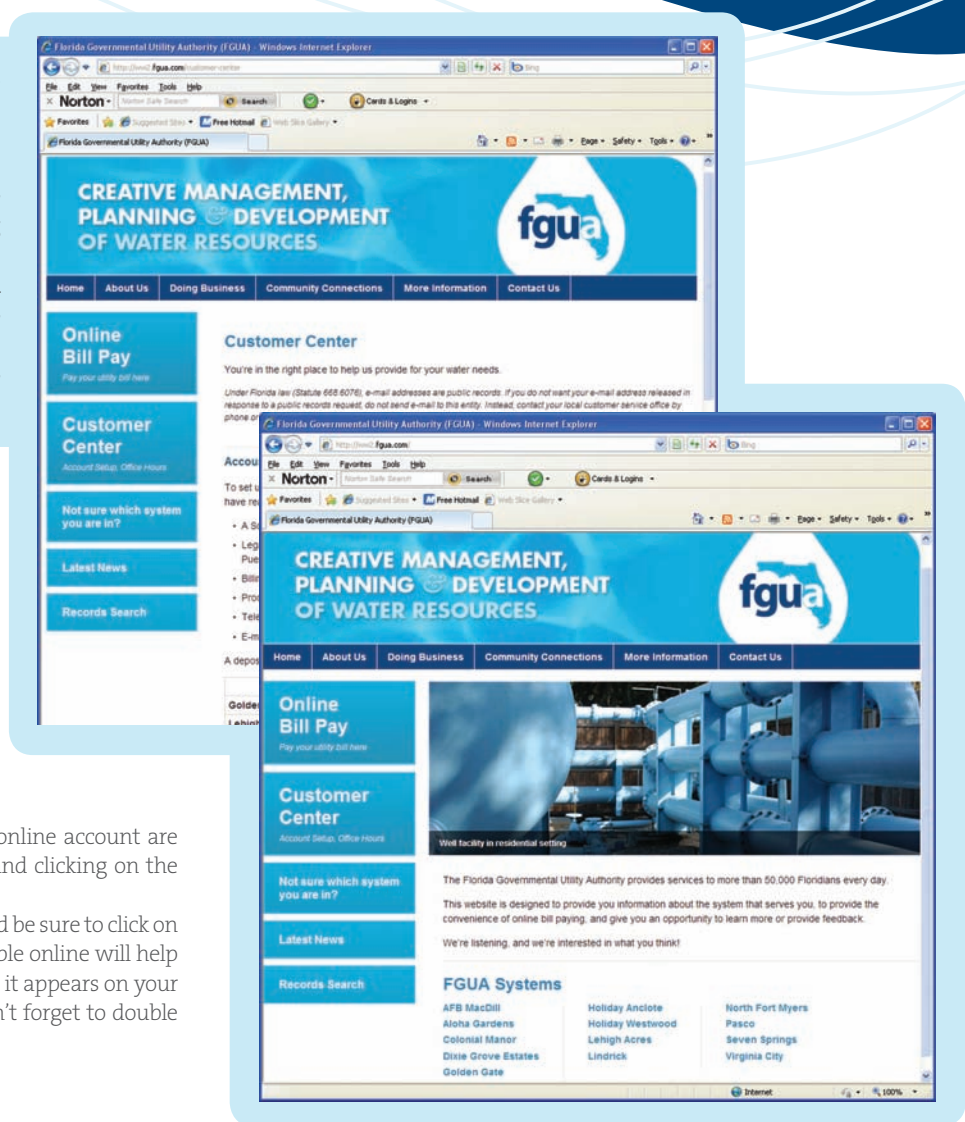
Florida Governmental Utility Authority (FGUA) - Windows Internet Explorer

http://ww2.fgua.com/customer-center

File Edit View Favorites Tools Help

Norton · Norton Safe Search Search Cards & Logins

Favorites Suggested Sites Free Hotmail Web Slice Gallery

Florida Governmental Utility Authority (FGUA)

Page · Safety · Tools ·

CREATIVE MANAGEMENT, PLANNING & DEVELOPMENT OF WATER RESOURCES

fgua

Home | About Us | Doing Business | Community Connections | More Information | Contact Us

Online Bill Pay
Pay your utility bill here

Customer Center
Account Setup, Office Hours

Not sure which system you are in?

Latest News

Records Search

Customer Center

You're in the right place to help us provide for your water needs.

Under Florida law (Statute 668.6076), e-mail addresses are public records. If you do not want your e-mail address released in response to a public records request, do not send e-mail to this entity. Instead, contact your local customer service office by phone or

Accou

To set u have re

• A S
• Leg Pue
• Bill
• Pro
• Tele
• E-m

A depos

Golde
Lehigh

Florida Governmental Utility Authority (FGUA) - Windows Internet Explorer

http://ww2.fgua.com/

File Edit View Favorites Tools Help

Norton · Norton Safe Search Search Cards & Logins

Favorites Suggested Sites Free Hotmail Web Slice Gallery

Florida Governmental Utility Authority (FGUA)

Page · Safety · Tools ·

CREATIVE MANAGEMENT, PLANNING & DEVELOPMENT OF WATER RESOURCES

fgua

Home | About Us | Doing Business | Community Connections | More Information | Contact Us

Online Bill Pay
Pay your utility bill here

Customer Center
Account Setup, Office Hours

Not sure which system you are in?

Latest News

Records Search

Well facility in residential setting

The Florida Governmental Utility Authority provides services to more than 50,000 Floridians every day.

This website is designed to provide you information about the system that serves you, to provide the convenience of online bill paying, and give you an opportunity to learn more or provide feedback.

We're listening, and we're interested in what you think!

FGUA Systems

AFB MacDill
Aloha Gardens
Colonial Manor
Dixie Grove Estates
Golden Gate

Holiday Anclote
Holiday Westwood
Lehigh Acres
Lindrick

North Fort Myers
Pasco
Seven Springs
Virginia City

Internet 100%

online account are nd clicking on the

d be sure to click on ble online will help it appears on your n't forget to double